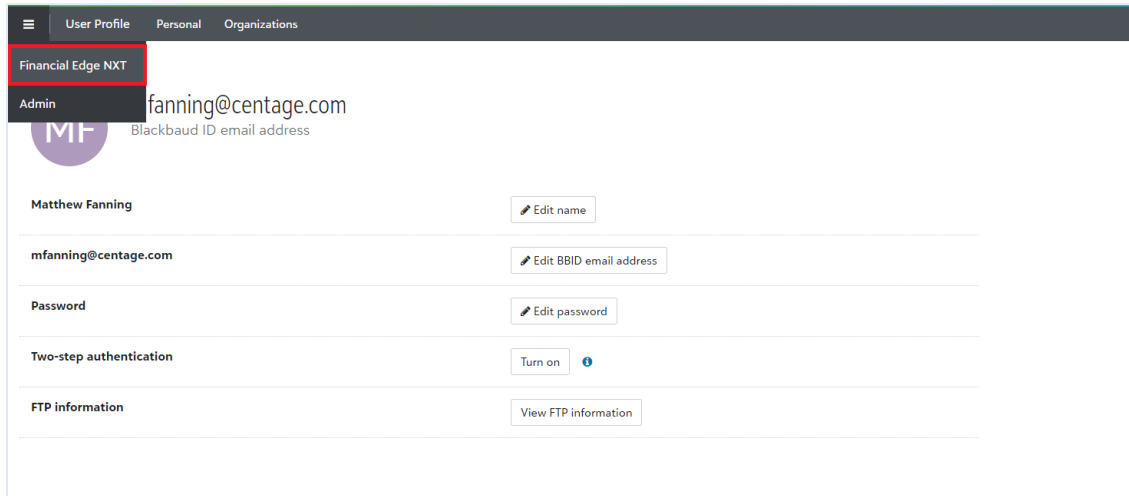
User Profile Personal Organizations

Financial Edge NXT

Admin

MF

mfanning@centage.com
Blackbaud ID email address

| | |
|---|---|
| Matthew Fanning | Edit name |
| mfanning@centage.com | Edit BBID email address |
| Password | Edit password |
| Two-step authentication | Turn on |
| FTP information | View FTP information |